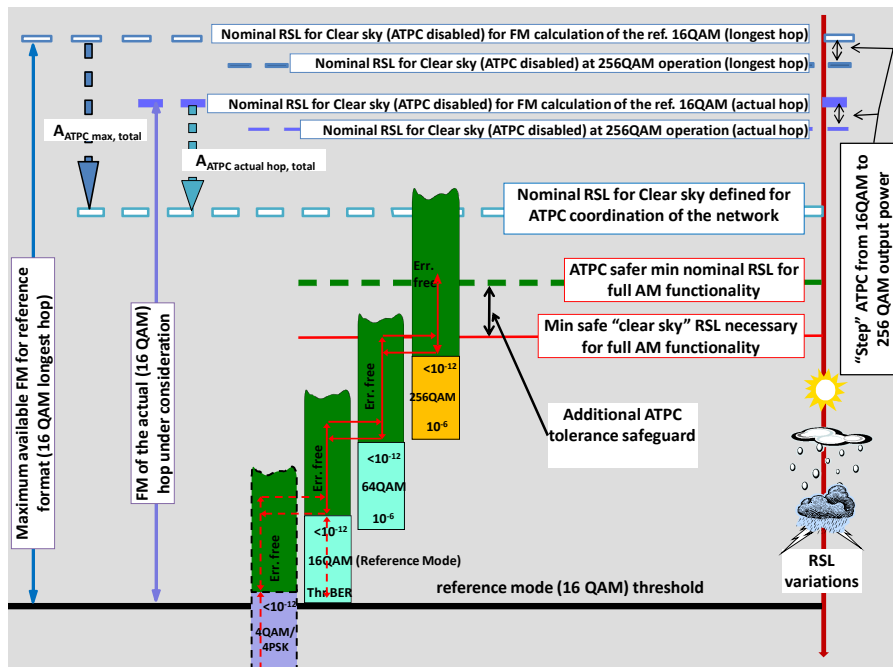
Nominal RSL for Clear sky (ATPC disabled) for FM calculation of the ref. 16QAM (longest hop)

Nominal RSL for Clear sky (ATPC disabled) at 256QAM operation (longest hop)

Nominal RSL for Clear sky (ATPC disabled) for FM calculation of the ref. 16QAM (actual hop)

Nominal RSL for Clear sky (ATPC disabled) at 256QAM operation (actual hop)

$A_{ATPC\ max,\ total}$

$A_{ATPC\ actual\ hop,\ total}$

"Step" ATPC from 16QAM to 256 QAM output power

Nominal RSL for Clear sky defined for ATPC coordination of the network

ATPC safer min nominal RSL for full AM functionality

Min safe "clear sky" RSL necessary for full AM functionality

Additional ATPC tolerance safeguard

Maximum available FM for reference format (16 QAM longest hop)

FM of the actual (16 QAM) hop under consideration

Err. free

$<10^{-12}$

256QAM

$10^{-6}$

Err. free

$<10^{-12}$

64QAM

$10^{-6}$

Err. free

$<10^{-12}$

16QAM (Reference Mode)

Thr.BER

Err. free

$<10^{-12}$

4QAM/ 4PSK

reference mode (16 QAM) threshold

RSL variations